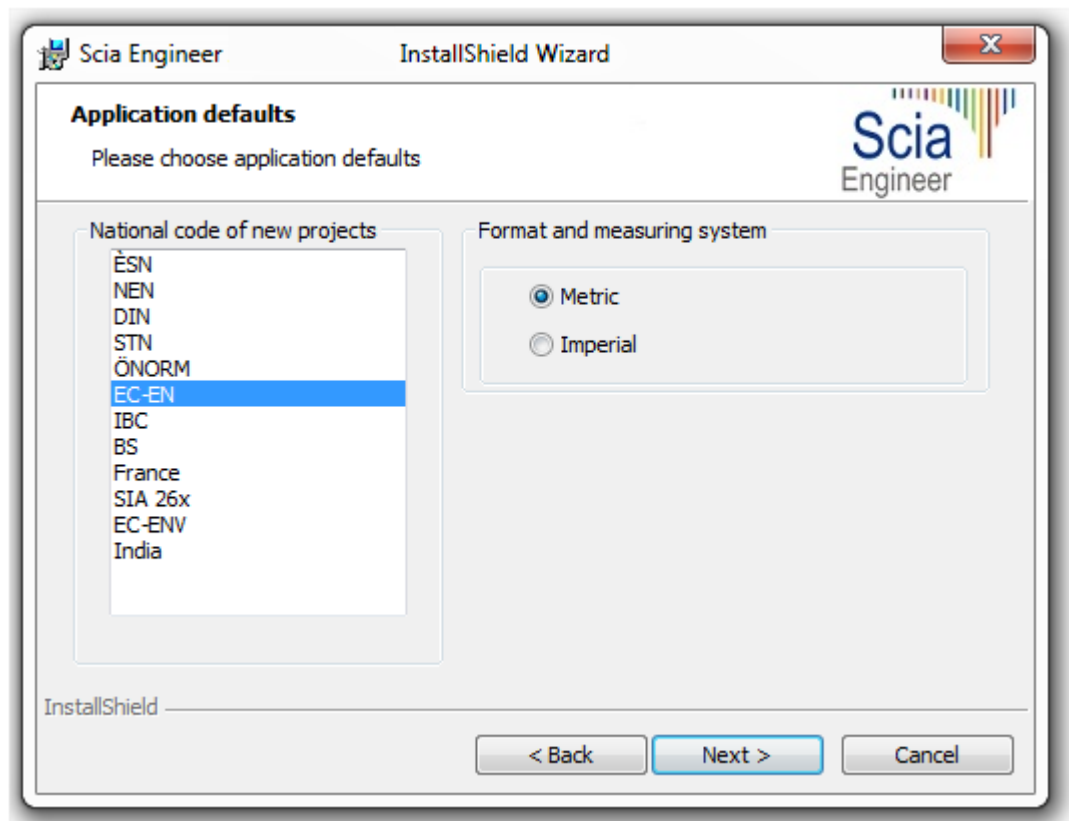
Scia Engineer InstallShield Wizard

Application defaults

Please choose application defaults

Scia Engineer

National code of new projects

ÈSN
NEN
DIN
STN
ÖNORM
EC-EN
IBC
BS
France
SIA 26x
EC-ENV
India

Format and measuring system

Metric

Imperial

InstallShield

< Back

Next >

Cancel